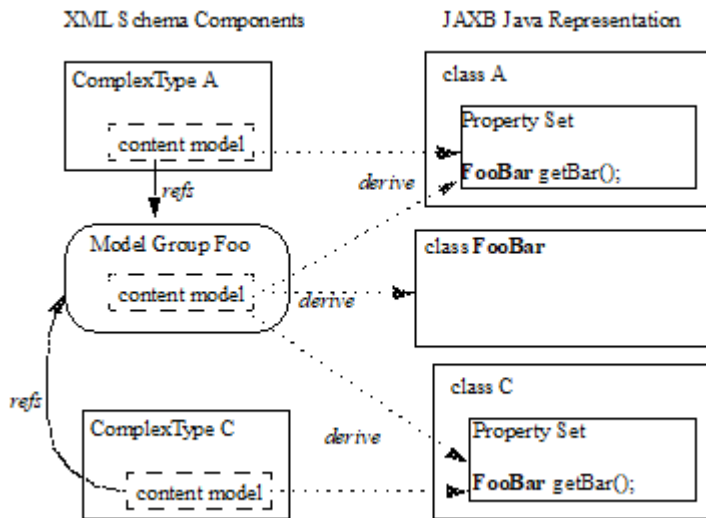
XML Schema Components

JAXB Java Representation

ComplexType A

content model

refs

class A

Property Set

**FooBar** getBar();

derive

Model Group Foo

content model

derive

class **FooBar**

refs

ComplexType C

content model

derive

class C

Property Set

**FooBar** getBar();